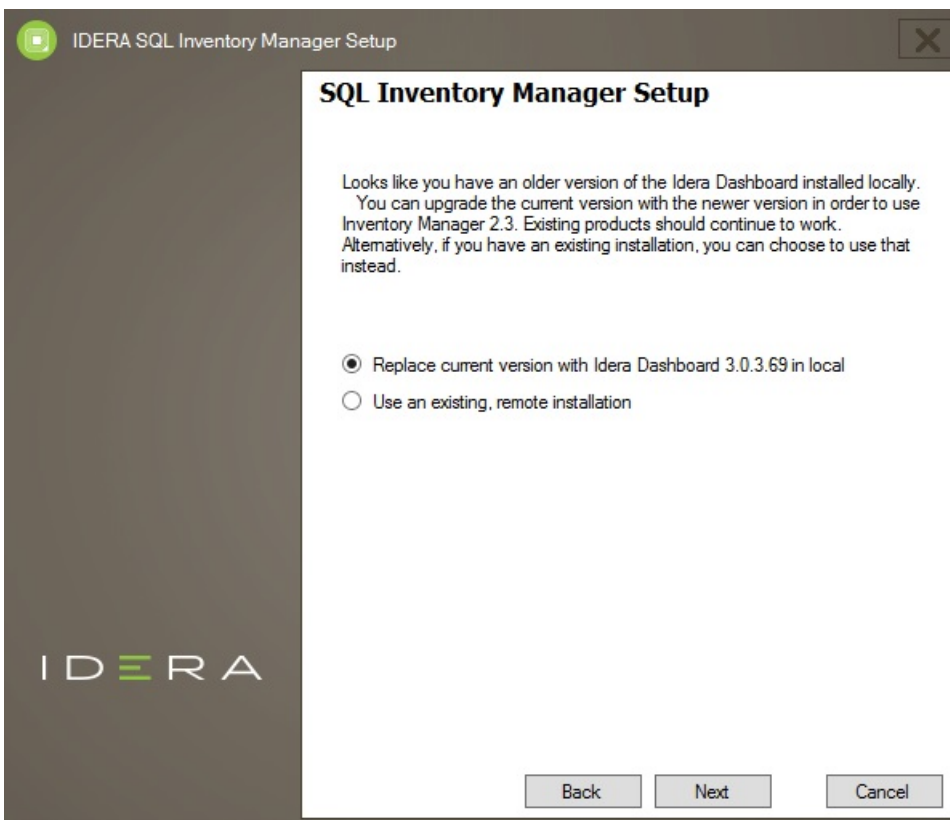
IDERA SQL Inventory Manager Setup

SQL Inventory Manager Setup

Looks like you have an older version of the Idera Dashboard installed locally. You can upgrade the current version with the newer version in order to use Inventory Manager 2.3. Existing products should continue to work. Alternatively, if you have an existing installation, you can choose to use that instead.

Replace current version with Idera Dashboard 3.0.3.69 in local

Use an existing, remote installation

IDERA

Back

Next

Cancel